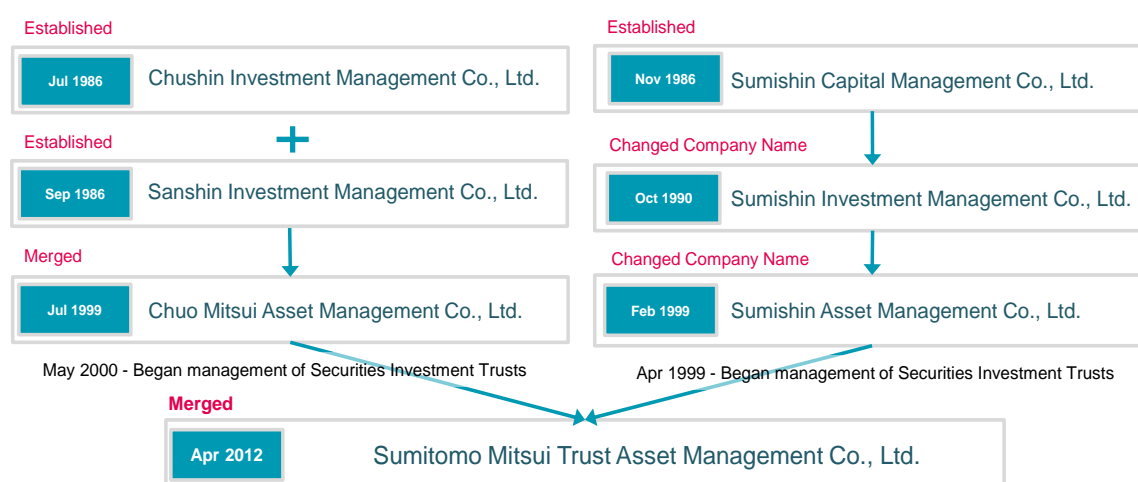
Established

Jul 1986 Chushin Investment Management Co., Ltd.

Established

Sep 1986 Sanshin Investment Management Co., Ltd.

Merged

Jul 1999 Chuo Mitsui Asset Management Co., Ltd.

May 2000 - Began management of Securities Investment Trusts

Established

Nov 1986 Sumishin Capital Management Co., Ltd.

Changed Company Name

Oct 1990 Sumishin Investment Management Co., Ltd.

Changed Company Name

Feb 1999 Sumishin Asset Management Co., Ltd.

Apr 1999 - Began management of Securities Investment Trusts

Merged

Apr 2012 Sumitomo Mitsui Trust Asset Management Co., Ltd.